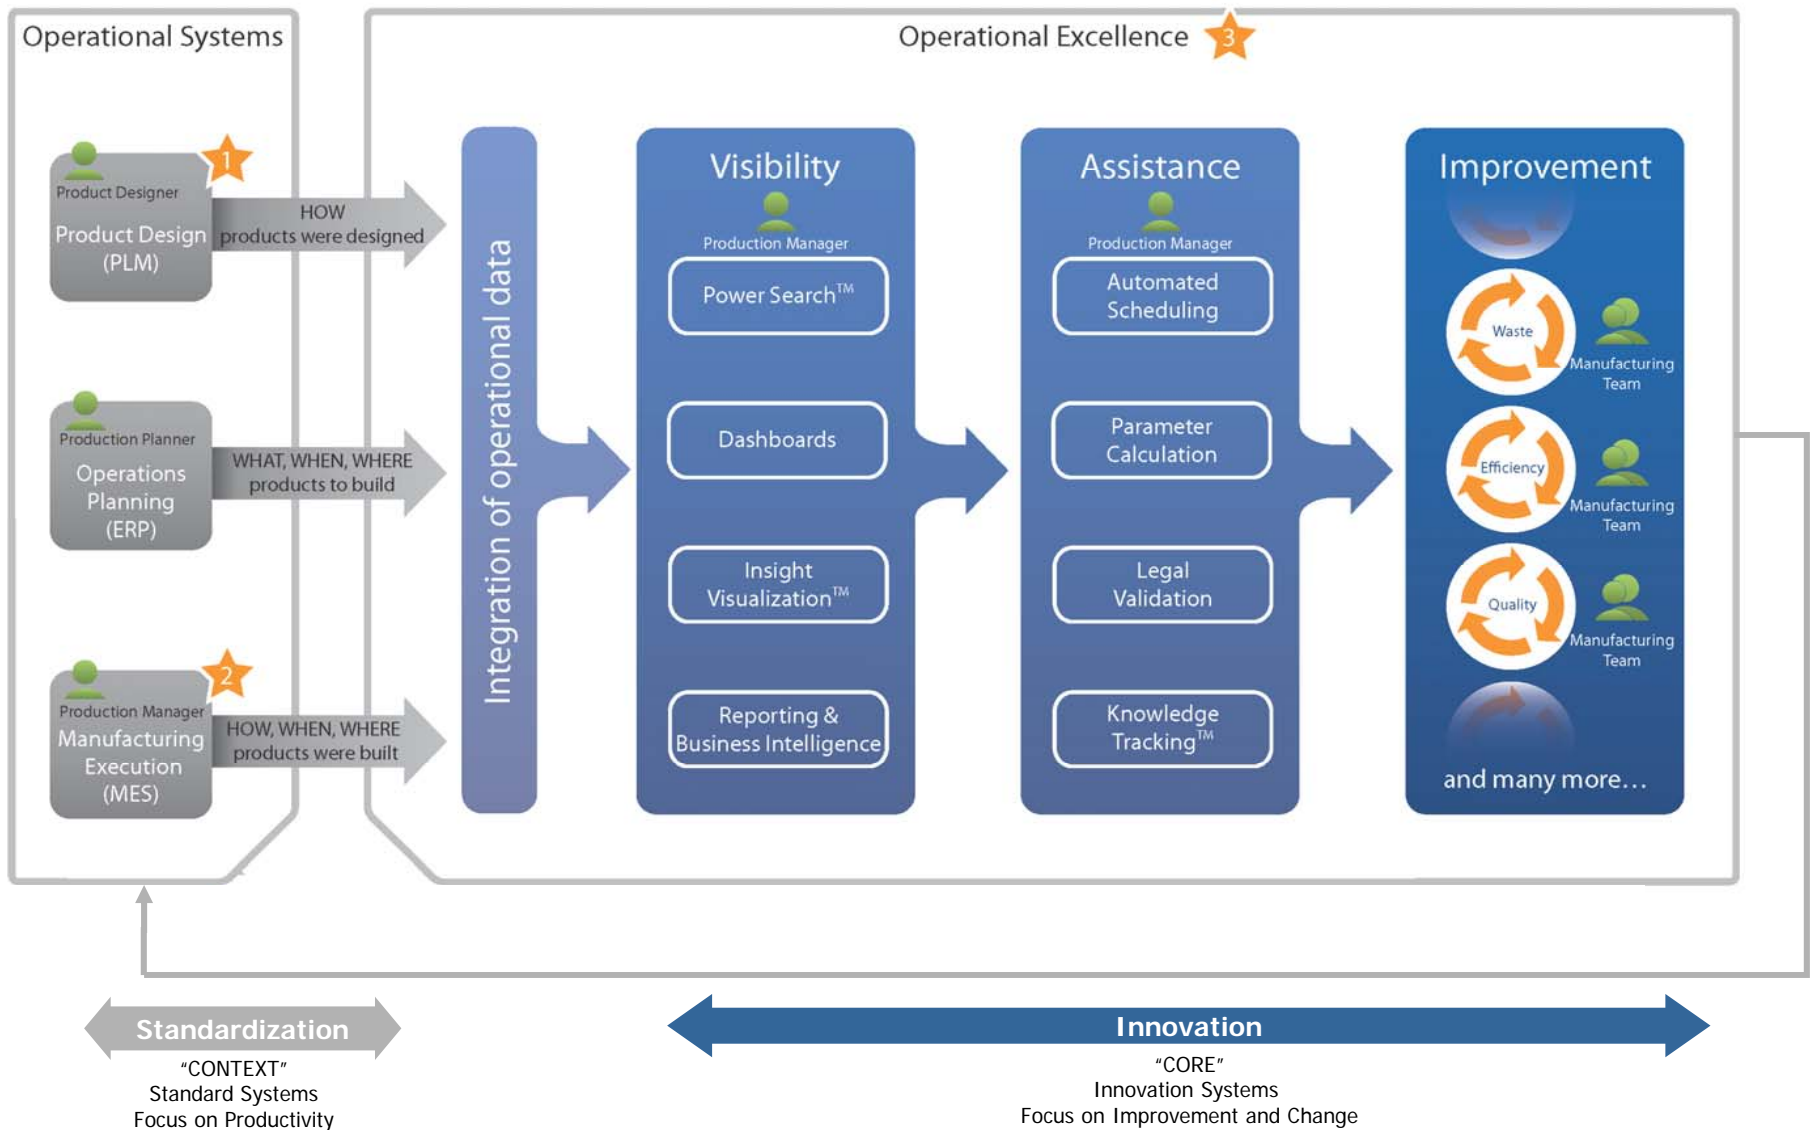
Operational Systems

Operational Excellence 3

1
Product Designer
Product Design (PLM)
HOW products were designed

Production Planner
Operations Planning (ERP)
WHAT, WHEN, WHERE products to build

2
Production Manager
Manufacturing Execution (MES)
HOW, WHEN, WHERE products were built

Integration of operational data

Visibility
Production Manager
Power Search™
Dashboards
Insight Visualization™
Reporting & Business Intelligence

Assistance
Production Manager
Automated Scheduling
Parameter Calculation
Legal Validation
Knowledge Tracking™

Improvement
Waste
Manufacturing Team
Efficiency
Manufacturing Team
Quality
Manufacturing Team
and many more…

Standardization
"CONTEXT"
Standard Systems
Focus on Productivity

Innovation
"CORE"
Innovation Systems
Focus on Improvement and Change